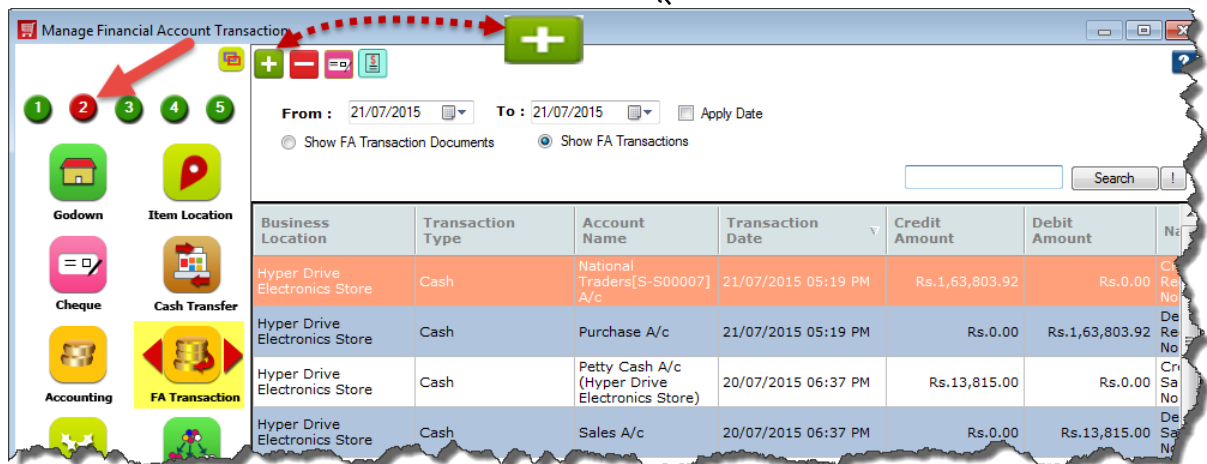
Manage Financial Account Transaction

1 2 3 4 5

Godown

Item Location

Cheque

Cash Transfer

Accounting

FA Transaction

From : 21/07/2015

To : 21/07/2015

Apply Date

Show FA Transaction Documents

Show FA Transactions

Search

!

| Business Location | Transaction Type | Account Name | Transaction Date | Credit Amount | Debit Amount | Na |
|---|---|---|---|---|---|---|
| Hyper Drive Electronics Store | Cash | National Traders[S-S00007] A/c | 21/07/2015 05:19 PM | Rs.1,63,803.92 | Rs.0.00 | Cr Re No |
| Hyper Drive Electronics Store | Cash | Purchase A/c | 21/07/2015 05:19 PM | Rs.0.00 | Rs.1,63,803.92 | De Re No |
| Hyper Drive Electronics Store | Cash | Petty Cash A/c (Hyper Drive Electronics Store) | 20/07/2015 06:37 PM | Rs.13,815.00 | Rs.0.00 | Cr Sa No |
| Hyper Drive Electronics Store | Cash | Sales A/c | 20/07/2015 06:37 PM | Rs.0.00 | Rs.13,815.00 | De Sa No |